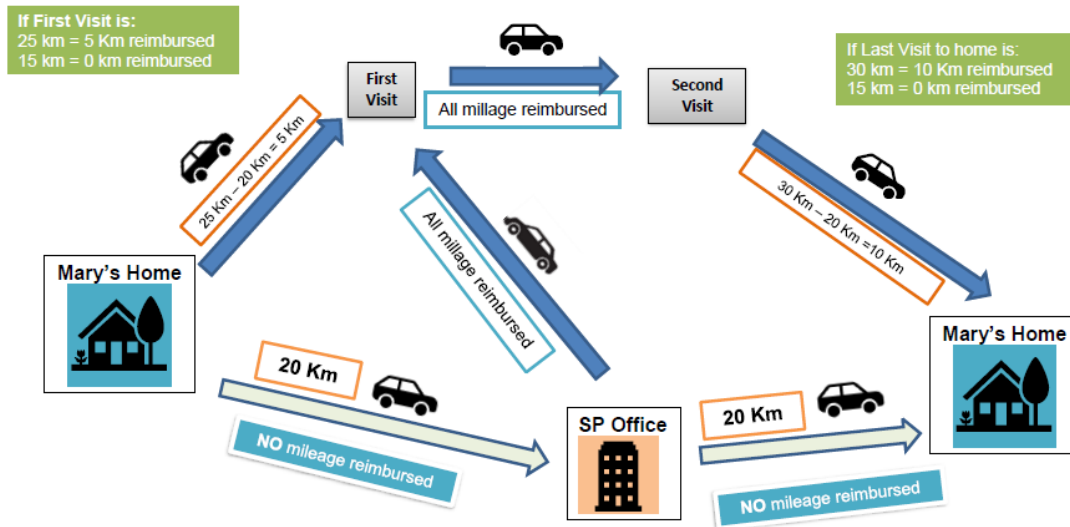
If First Visit is:
25 km = 5 Km reimbursed
15 km = 0 km reimbursed

First Visit

All millage reimbursed

Second Visit

If Last Visit to home is:
30 km = 10 Km reimbursed
15 km = 0 km reimbursed

25 Km – 20 Km = 5 Km

All millage reimbursed

30 Km – 20 Km =10 Km

Mary's Home

20 Km

NO mileage reimbursed

SP Office

20 Km

NO mileage reimbursed

Mary's Home